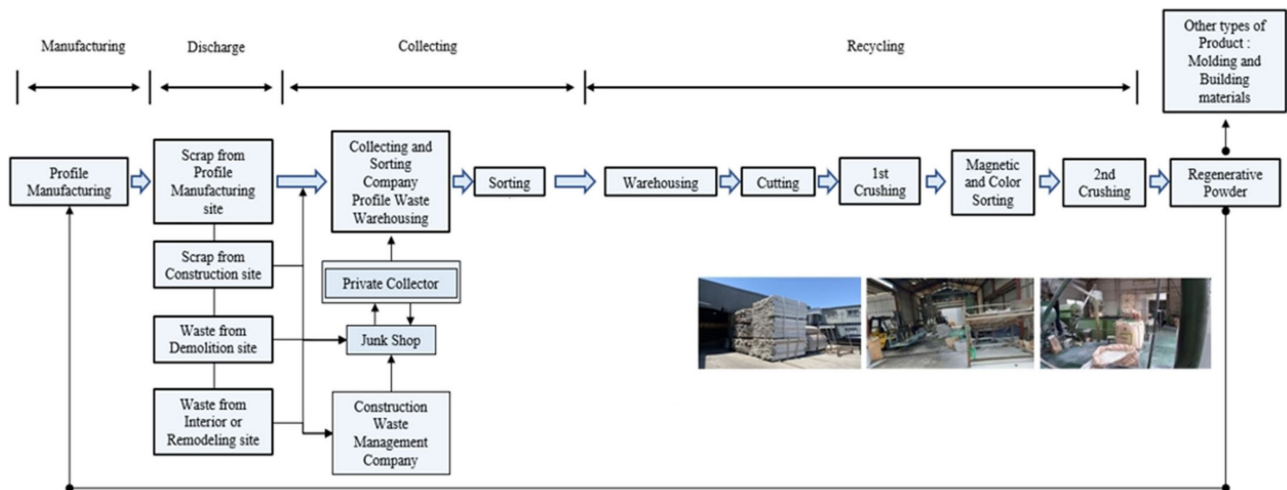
Manufacturing

Discharge

Collecting

Recycling

Other types of Product : Molding and Building materials

Profile Manufacturing

Scrap from Profile Manufacturing site

Scrap from Construction site

Waste from Demolition site

Waste from Interior or Remodeling site

Collecting and Sorting Company Profile Waste Warehousing

Private Collector

Junk Shop

Construction Waste Management Company

Sorting

Warehousing

Cutting

1st Crushing

Magnetic and Color Sorting

2nd Crushing

Regenerative Powder